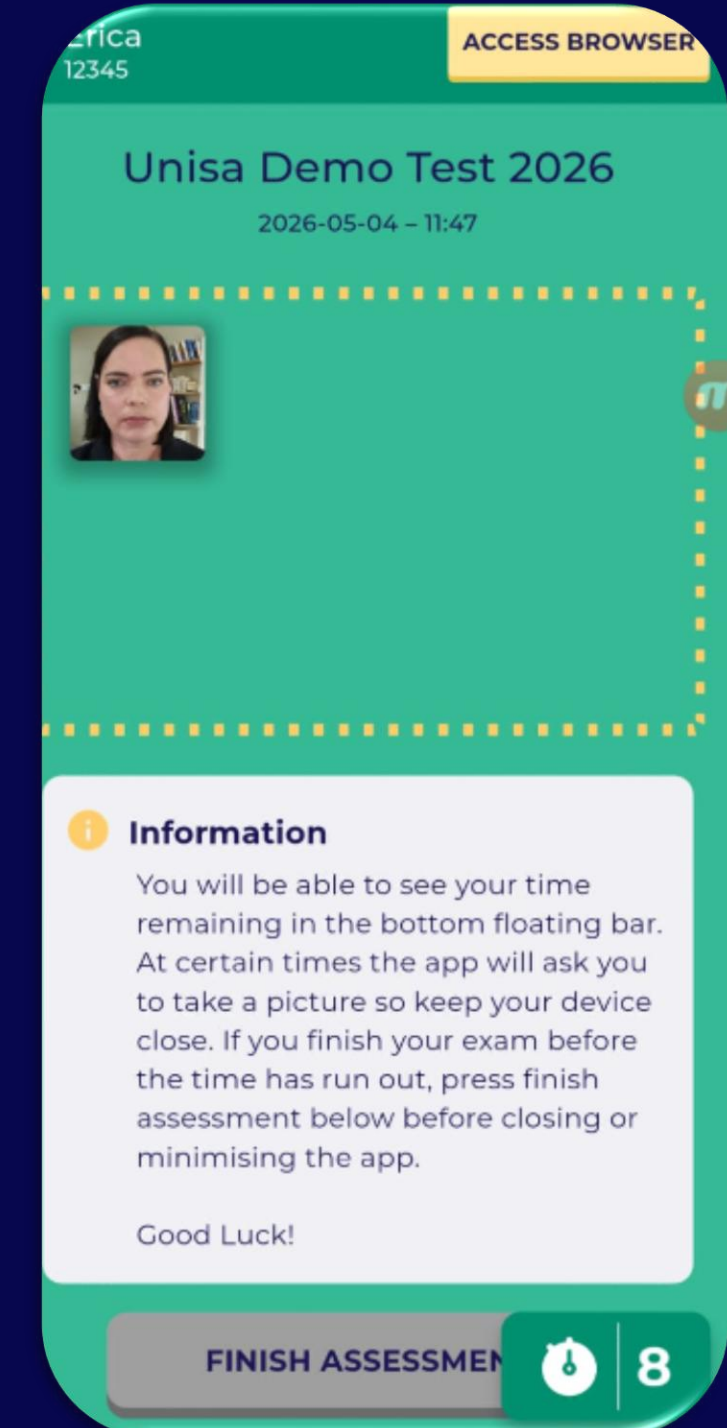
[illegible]rica
12345

ACCESS BROWSER

Unisa Demo Test 2026

2026-05-04 – 11:47

Information

You will be able to see your time remaining in the bottom floating bar. At certain times the app will ask you to take a picture so keep your device close. If you finish your exam before the time has run out, press finish assessment below before closing or minimising the app.

Good Luck!

FINISH ASSESSMEN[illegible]

8